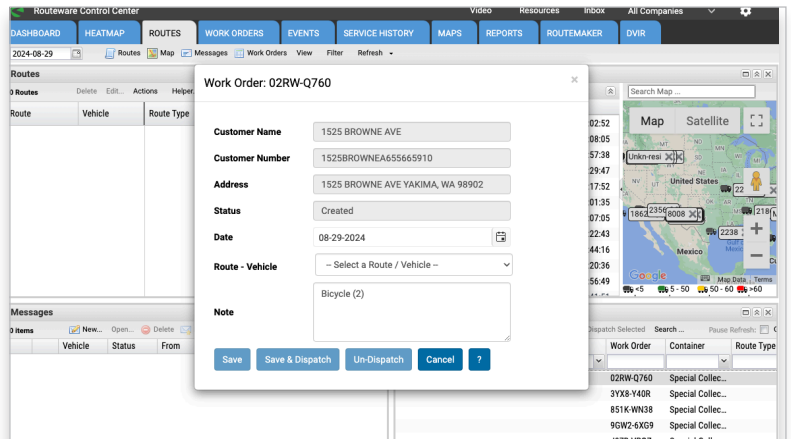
Routeware Control Center
Video Resources Inbox All Companies

DASHBOARD HEATMAP ROUTES WORK ORDERS EVENTS SERVICE HISTORY MAPS REPORTS ROUTEMAKER DVIR

2024-08-29 Routes Map Messages Work Orders View Filter Refresh

Routes
0 Routes Delete Edit... Actions Helper.
Route Vehicle Route Type

Messages
0 items New... Open... Delete
Vehicle Status From

Work Order: 02RW-Q760

Customer Name 1525 BROWNE AVE
Customer Number 1525BROWNEA655665910
Address 1525 BROWNE AVE YAKIMA, WA 98902
Status Created
Date 08-29-2024
Route - Vehicle -- Select a Route / Vehicle --
Note Bicycle (2)

Save Save & Dispatch Un-Dispatch Cancel ?

Search Map ...
Map Satellite
02:52
08:05
57:38
29:47
17:52
01:35
07:05
22:43
44:16
20:36
56:49
Unkn-resi
United States
22
1862 2356
8008
218
2238
Mexico
Google Map Data Terms
<5 5 - 50 50 - 60 >60

Dispatch Selected Search ... Pause Refresh:
Work Order Container Route Type
02RW-Q760 Special Collec...
3YX8-Y40R Special Collec...
851K-WN38 Special Collec...
9GW2-6XG9 Special Collec...